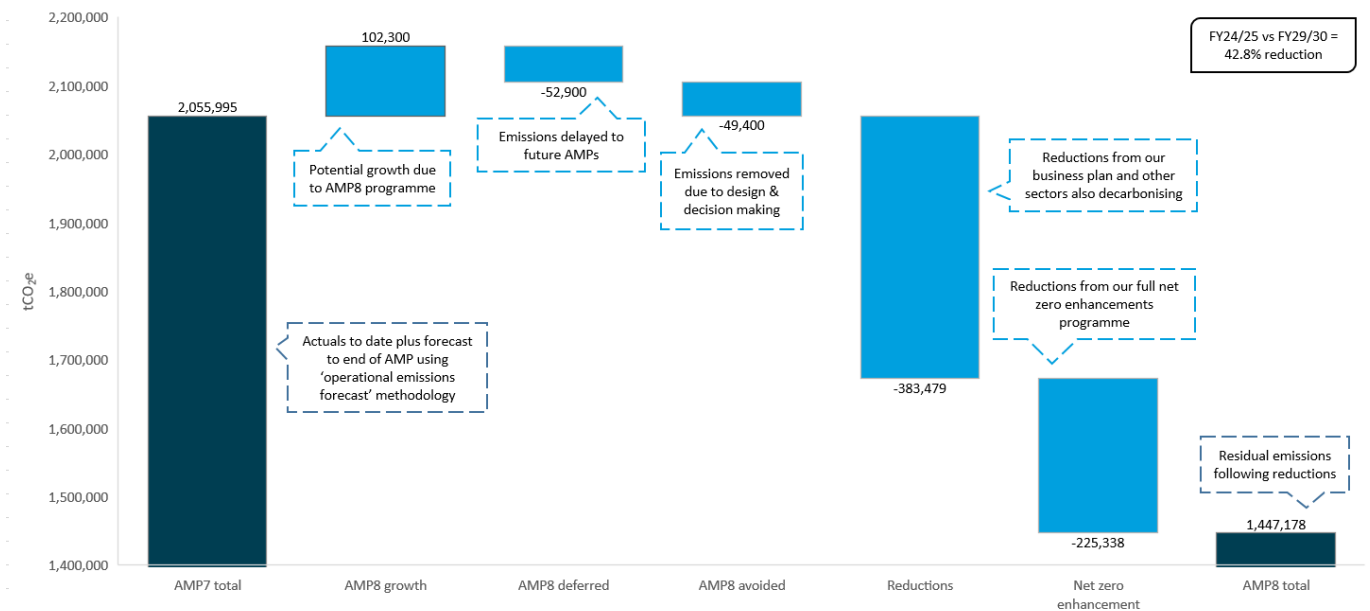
FY24/25 vs FY29/30 = 42.8% reduction

2,200,000
2,100,000
2,000,000
1,900,000
1,800,000
1,700,000
1,600,000
1,500,000
1,400,000

$tCO_2e$

2,055,995

102,300

-52,900

-49,400

-383,479

-225,338

1,447,178

Potential growth due to AMP8 programme

Emissions delayed to future AMPs

Emissions removed due to design & decision making

Reductions from our business plan and other sectors also decarbonising

Reductions from our full net zero enhancements programme

Actuals to date plus forecast to end of AMP using ‘operational emissions forecast’ methodology

Residual emissions following reductions

AMP7 total

AMP8 growth

AMP8 deferred

AMP8 avoided

Reductions

Net zero enhancement

AMP8 total